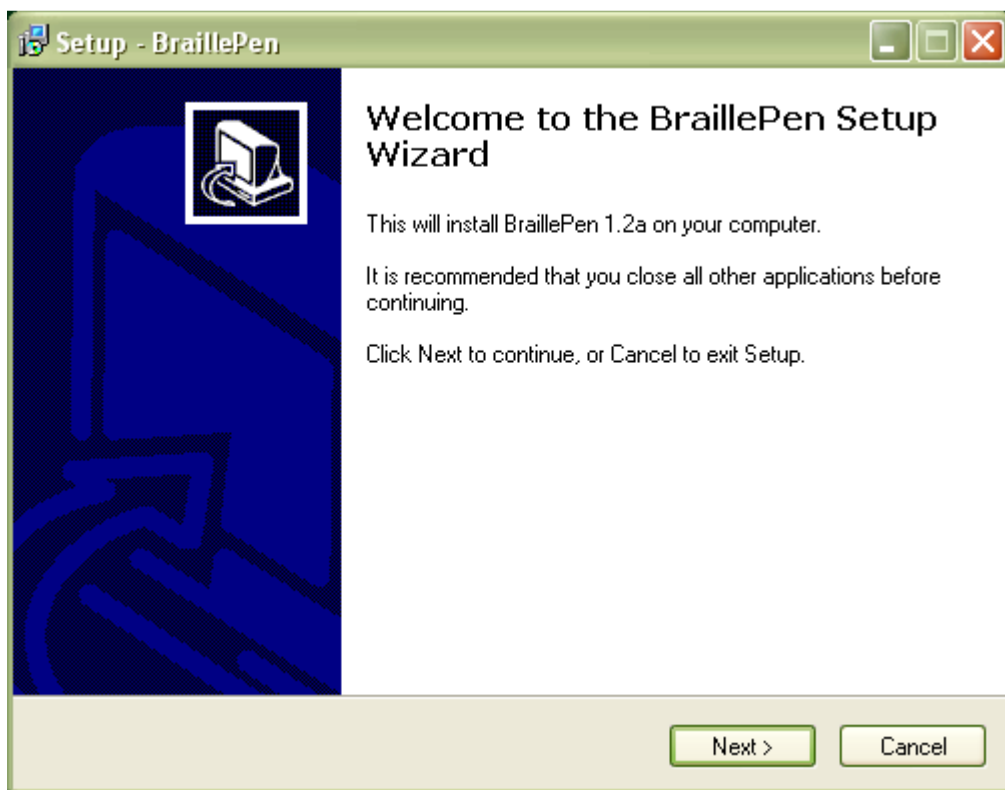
Setup - BraillePen

Welcome to the BraillePen Setup Wizard

This will install BraillePen 1.2a on your computer.

It is recommended that you close all other applications before continuing.

Click Next to continue, or Cancel to exit Setup.

Next >

Cancel